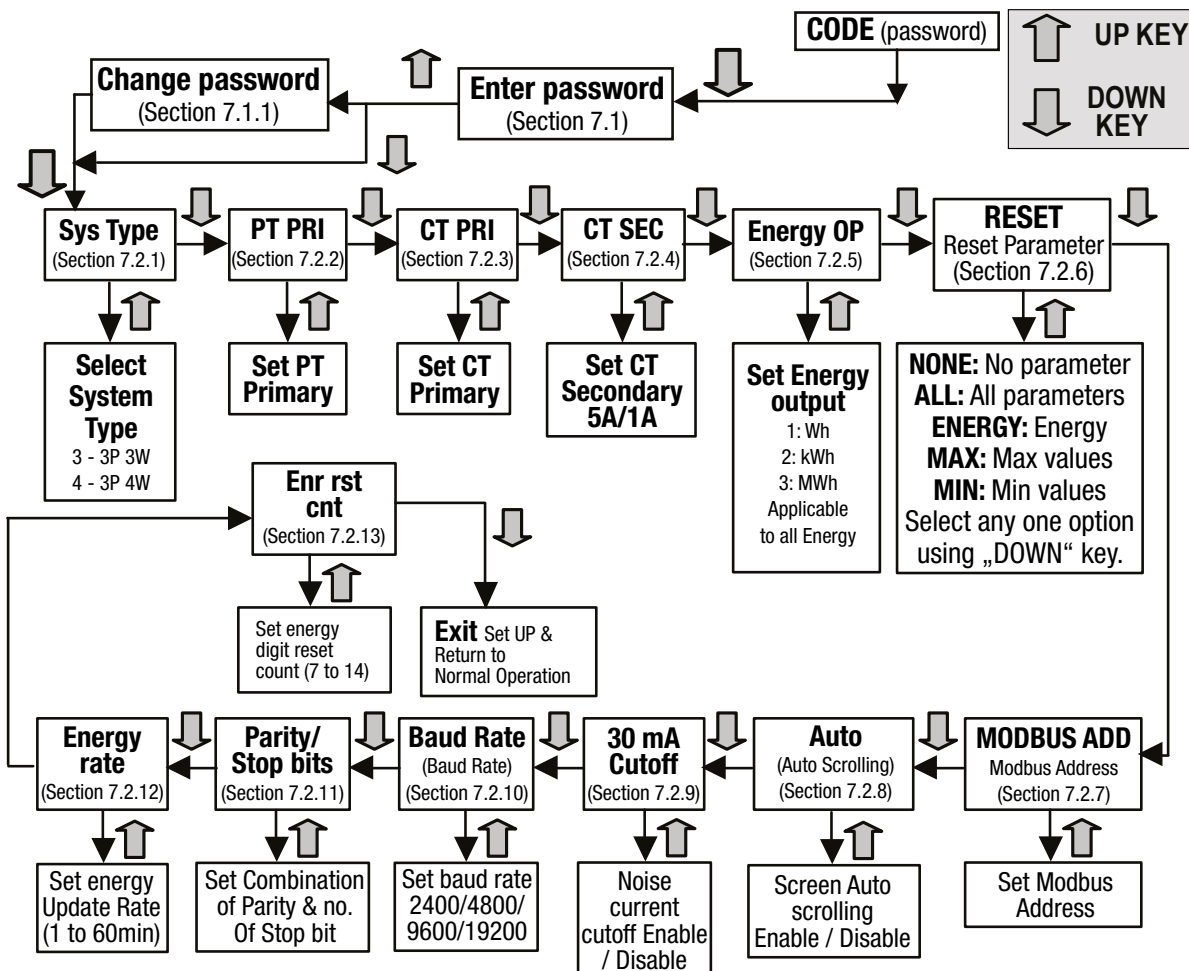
CODE (password)

UP KEY

DOWN KEY

Change password
(Section 7.1.1)

Enter password
(Section 7.1)

Sys Type
(Section 7.2.1)

PT PRI
(Section 7.2.2)

CT PRI
(Section 7.2.3)

CT SEC
(Section 7.2.4)

Energy OP
(Section 7.2.5)

RESET
Reset Parameter
(Section 7.2.6)

Select System Type
3 - 3P 3W
4 - 3P 4W

Set PT Primary

Set CT Primary

Set CT Secondary 5A/1A

Set Energy output
1: Wh
2: kWh
3: MWh
Applicable to all Energy

NONE: No parameter
ALL: All parameters
ENERGY: Energy
MAX: Max values
MIN: Min values
Select any one option using „DOWN" key.

Enr rst cnt
(Section 7.2.13)

Set energy digit reset count (7 to 14)

Exit Set UP & Return to Normal Operation

Energy rate
(Section 7.2.12)

Parity/ Stop bits
(Section 7.2.11)

Baud Rate
(Baud Rate)
(Section 7.2.10)

30 mA Cutoff
(Section 7.2.9)

Auto
(Auto Scrolling)
(Section 7.2.8)

MODBUS ADD
Modbus Address
(Section 7.2.7)

Set energy Update Rate (1 to 60min)

Set Combination of Parity & no. Of Stop bit

Set baud rate 2400/4800/ 9600/19200

Noise current cutoff Enable / Disable

Screen Auto scrolling Enable / Disable

Set Modbus Address